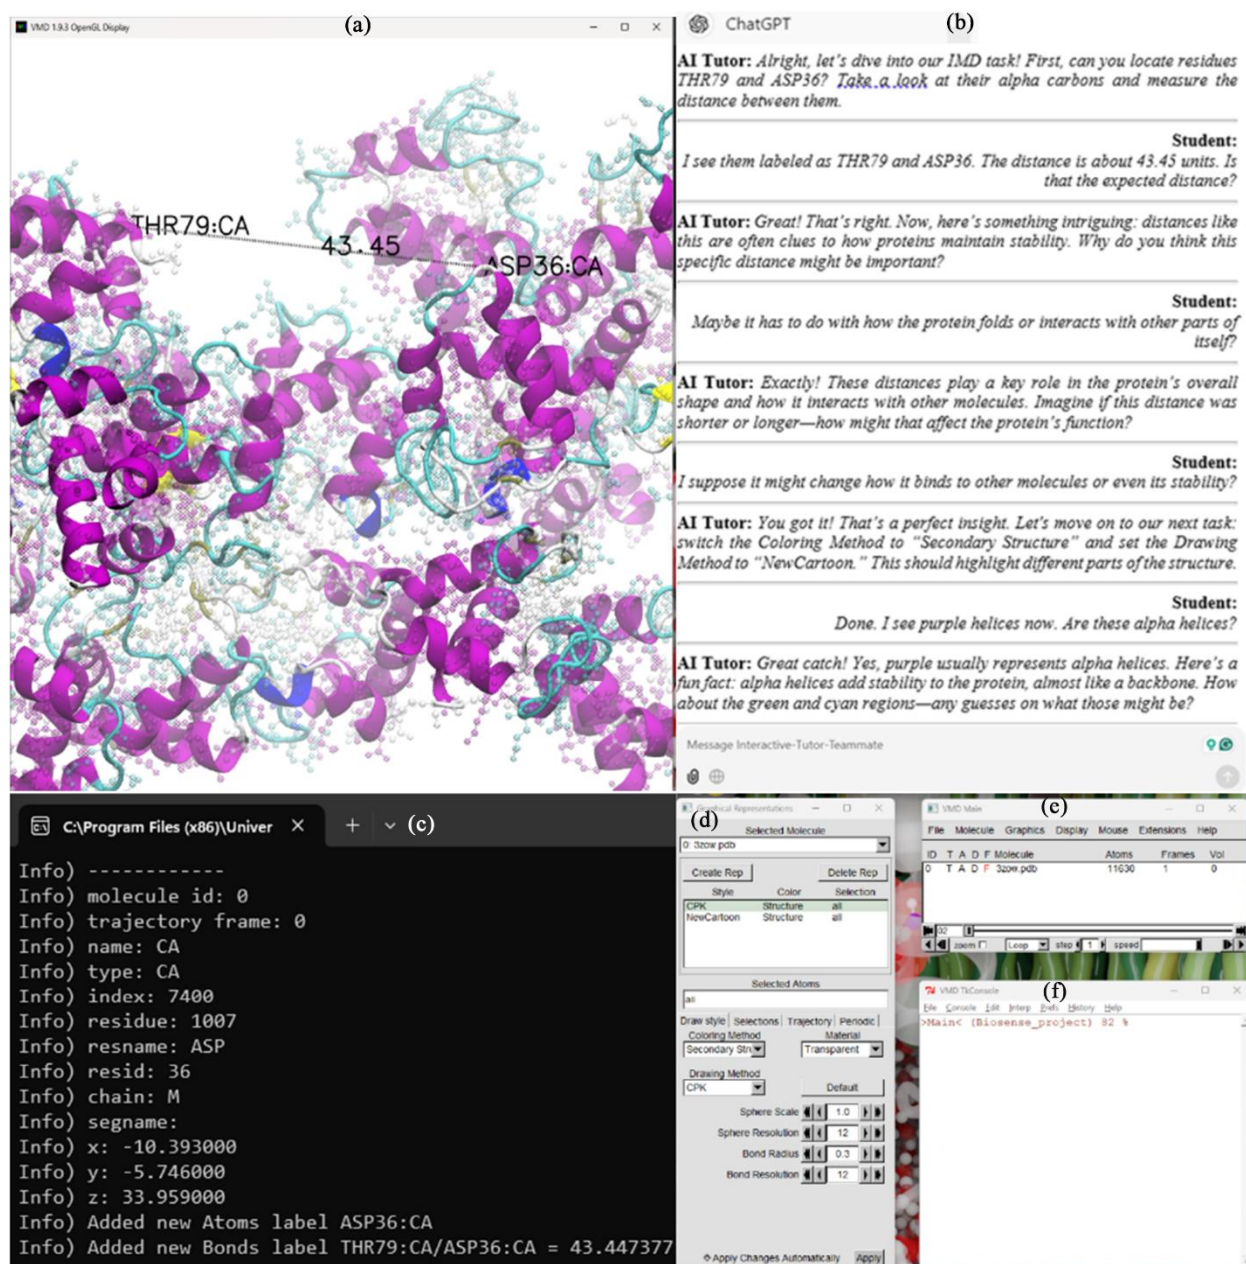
VMD 1.9.3 OpenGL Display
(a)

THR79:CA
43.45
ASP36:CA

ChatGPT
(b)

AI Tutor: Alright, let's dive into our IMD task! First, can you locate residues THR79 and ASP36? Take a look at their alpha carbons and measure the distance between them.

Student:
I see them labeled as THR79 and ASP36. The distance is about 43.45 units. Is that the expected distance?

AI Tutor: Great! That's right. Now, here's something intriguing: distances like this are often clues to how proteins maintain stability. Why do you think this specific distance might be important?

Student:
Maybe it has to do with how the protein folds or interacts with other parts of itself?

AI Tutor: Exactly! These distances play a key role in the protein's overall shape and how it interacts with other molecules. Imagine if this distance was shorter or longer—how might that affect the protein's function?

Student:
I suppose it might change how it binds to other molecules or even its stability?

AI Tutor: You got it! That's a perfect insight. Let's move on to our next task: switch the Coloring Method to "Secondary Structure" and set the Drawing Method to "NewCartoon." This should highlight different parts of the structure.

Student:
Done. I see purple helices now. Are these alpha helices?

AI Tutor: Great catch! Yes, purple usually represents alpha helices. Here's a fun fact: alpha helices add stability to the protein, almost like a backbone. How about the green and cyan regions—any guesses on what those might be?

Message Interactive-Tutor-Teammate

C:\Program Files (x86)\Univer
(c)

Info) ------------
Info) molecule id: 0
Info) trajectory frame: 0
Info) name: CA
Info) type: CA
Info) index: 7400
Info) residue: 1007
Info) resname: ASP
Info) resid: 36
Info) chain: M
Info) segname:
Info) x: -10.393000
Info) y: -5.746000
Info) z: 33.959000
Info) Added new Atoms label ASP36:CA
Info) Added new Bonds label THR79:CA/ASP36:CA = 43.447377

Graphical Representations
(d)
Selected Molecule
0: 3zow.pdb
Create Rep
Delete Rep
Style Color Selection
CPK Structure all
NewCartoon Structure all
Selected Atoms
all
Draw style Selections Trajectory Periodic
Coloring Method
Secondary Stru
Material
Transparent
Drawing Method
CPK
Default
Sphere Scale 1.0
Sphere Resolution 12
Bond Radius 0.3
Bond Resolution 12
Apply Changes Automatically
Apply

VMD Main
(e)
File Molecule Graphics Display Mouse Extensions Help
| ID | T | A | D | F | Molecule | Atoms | Frames | Vol |
|---|---|---|---|---|---|---|---|---|
| 0 | T | A | D | F | 3zow.pdb | 11630 | 1 | 0 |
zoom Loop step 1 speed

VMD TkConsole
(f)
File Console Edit Interp Prefs History Help
>Main< (Biosense_project) 82 %